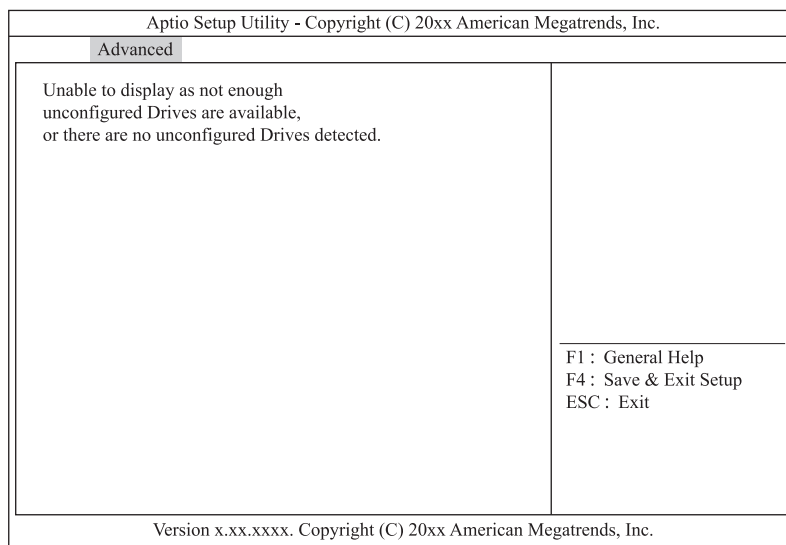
Aptio Setup Utility - Copyright (C) 20xx American Megatrends, Inc.

Advanced

Unable to display as not enough unconfigured Drives are available, or there are no unconfigured Drives detected.

F1 : General Help
F4 : Save & Exit Setup
ESC : Exit

Version x.xx.xxxx. Copyright (C) 20xx American Megatrends, Inc.